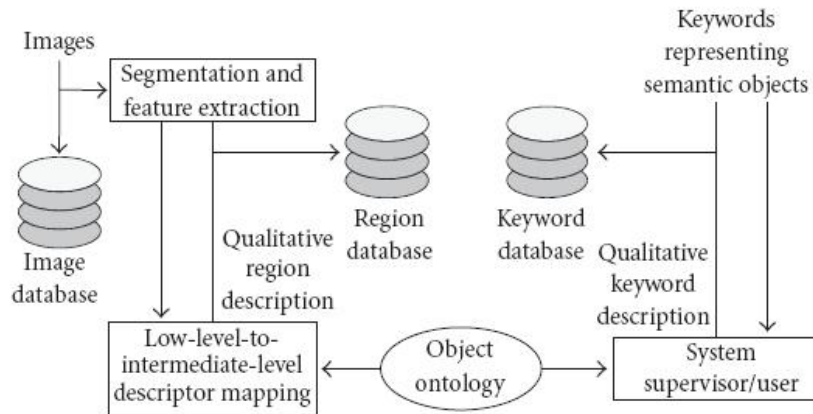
Images

Segmentation and feature extraction

Keywords representing semantic objects

Image database

Region database

Keyword database

Qualitative region description

Qualitative keyword description

Low-level-to-intermediate-level descriptor mapping

Object ontology

System supervisor/user